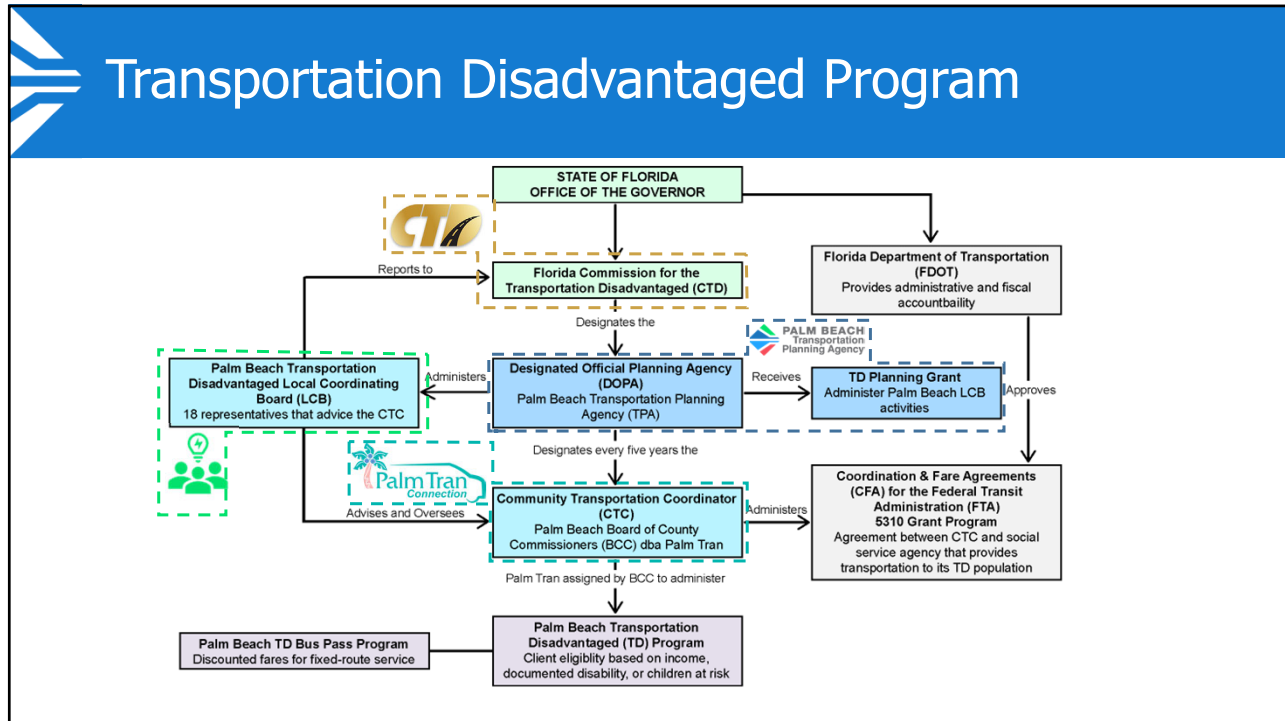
Transportation Disadvantaged Program

STATE OF FLORIDA
OFFICE OF THE GOVERNOR

CTD

Reports to

Florida Commission for the Transportation Disadvantaged (CTD)

Florida Department of Transportation (FDOT)
Provides administrative and fiscal accountbaility

Designates the

PALM BEACH Transportation Planning Agency

Palm Beach Transportation Disadvantaged Local Coordinating Board (LCB)
18 representatives that advice the CTC

Administers

Designated Official Planning Agency (DOPA)
Palm Beach Transportation Planning Agency (TPA)

Receives

TD Planning Grant
Administer Palm Beach LCB activities

Approves

Designates every five years the

Palm Tran Connection

Coordination & Fare Agreements (CFA) for the Federal Transit Administration (FTA) 5310 Grant Program
Agreement between CTC and social service agency that provides transportation to its TD population

Advises and Oversees

Community Transportation Coordinator (CTC)
Palm Beach Board of County Commissioners (BCC) dba Palm Tran

Administers

Palm Tran assigned by BCC to administer

Palm Beach TD Bus Pass Program
Discounted fares for fixed-route service

Palm Beach Transportation Disadvantaged (TD) Program
Client eligiblity based on income, documented disability, or children at risk